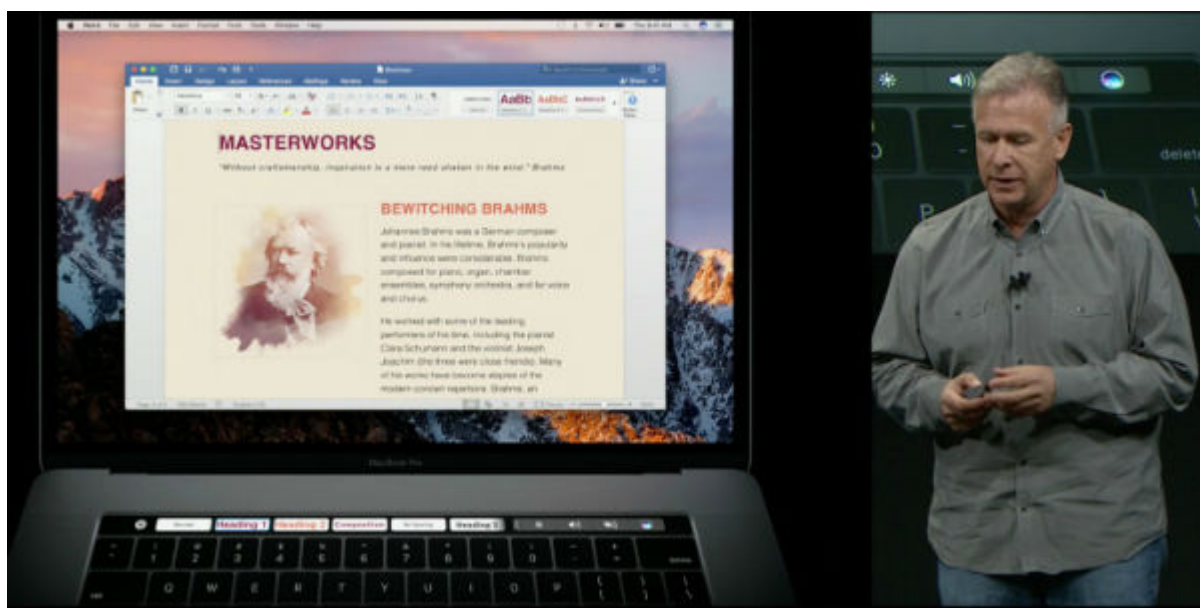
MASTERWORKS

"Without craftsmanship, inspiration is a mere reed shaken in the wind." Brahms

BEWITCHING BRAHMS

Johannes Brahms was a German composer and pianist. In his lifetime, Brahms's popularity and influence were considerable. Brahms composed for piano, organ, chamber ensembles, symphony orchestra, and for voice and chorus.

He worked with some of the leading performers of his time, including the pianist Clara Schumann and the violinist Joseph Joachim (the three were close friends). Many of his works have become staples of the modern concert repertoire. Brahms, an

AaBb AaBbC AaBbCcD

MacBook Pro

Normal Heading 1 Heading 2 Composition Nothing Heading 3

delete